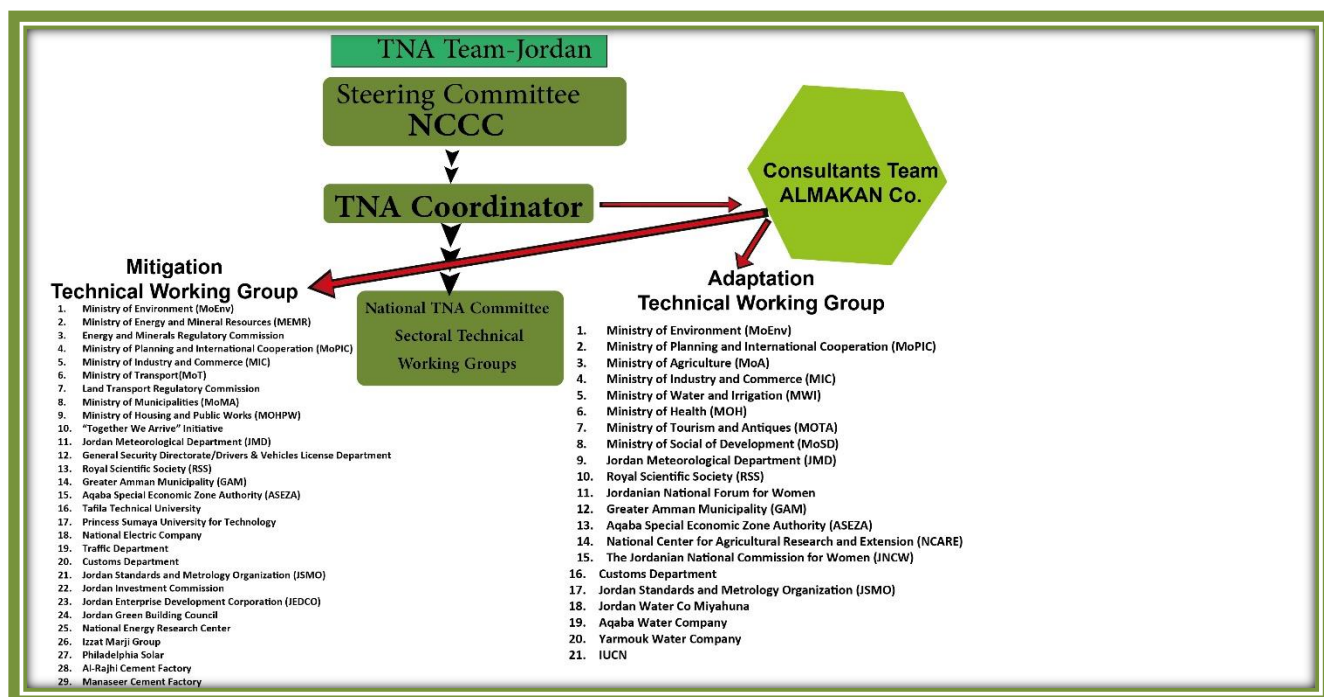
TNA Team-Jordan

Steering Committee
NCCC

TNA Coordinator

Consultants Team
ALMAKAN Co.

Mitigation
Technical Working Group

1. Ministry of Environment (MoEnv)
2. Ministry of Energy and Mineral Resources (MEMR)
3. Energy and Minerals Regulatory Commission
4. Ministry of Planning and International Cooperation (MoPIC)
5. Ministry of Industry and Commerce (MIC)
6. Ministry of Transport(MoT)
7. Land Transport Regulatory Commission
8. Ministry of Municipalities (MoMA)
9. Ministry of Housing and Public Works (MOHPW)
10. "Together We Arrive" Initiative
11. Jordan Meteorological Department (JMD)
12. General Security Directorate/Drivers & Vehicles License Department
13. Royal Scientific Society (RSS)
14. Greater Amman Municipality (GAM)
15. Aqaba Special Economic Zone Authority (ASEZA)
16. Tafila Technical University
17. Princess Sumaya University for Technology
18. National Electric Company
19. Traffic Department
20. Customs Department
21. Jordan Standards and Metrology Organization (JSMO)
22. Jordan Investment Commission
23. Jordan Enterprise Development Corporation (JEDCO)
24. Jordan Green Building Council
25. National Energy Research Center
26. Izzat Marji Group
27. Philadelphia Solar
28. Al-Rajhi Cement Factory
29. Manaseer Cement Factory

National TNA Committee
Sectoral Technical
Working Groups

Adaptation
Technical Working Group

1. Ministry of Environment (MoEnv)
2. Ministry of Planning and International Cooperation (MoPIC)
3. Ministry of Agriculture (MoA)
4. Ministry of Industry and Commerce (MIC)
5. Ministry of Water and Irrigation (MWI)
6. Ministry of Health (MOH)
7. Ministry of Tourism and Antiques (MOTA)
8. Ministry of Social of Development (MoSD)
9. Jordan Meteorological Department (JMD)
10. Royal Scientific Society (RSS)
11. Jordanian National Forum for Women
12. Greater Amman Municipality (GAM)
13. Aqaba Special Economic Zone Authority (ASEZA)
14. National Center for Agricultural Research and Extension (NCARE)
15. The Jordanian National Commission for Women (JNCW)
16. Customs Department
17. Jordan Standards and Metrology Organization (JSMO)
18. Jordan Water Co Miyahuna
19. Aqaba Water Company
20. Yarmouk Water Company
21. IUCN